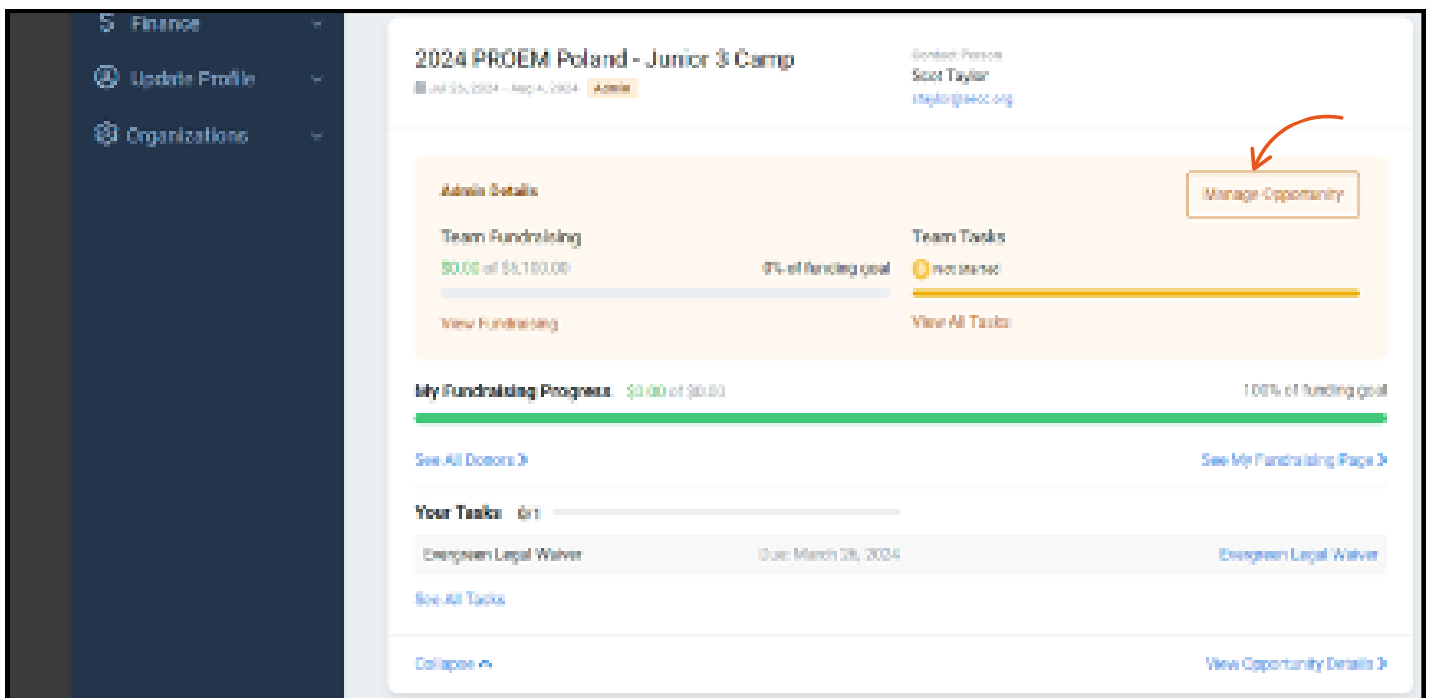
Finance

Update Profile

Organizations

2024 PROEM Poland - Junior 3 Camp

Jul 25, 2024 - Aug 4, 2024 Admin

Contact Person
Scot Taylor
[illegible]

Admin Details

Manage Opportunity

Team Fundraising

$0.00 of $5,100.00

0% of funding goal

View Fundraising

Team Tasks

not started

View All Tasks

My Fundraising Progress $0.00 of $0.00

100% of funding goal

See All Donors

See My Fundraising Page

Your Tasks 0/1

Evergreen Legal Waiver

Due: March 28, 2024

Evergreen Legal Waiver

See All Tasks

Collapse

View Opportunity Details